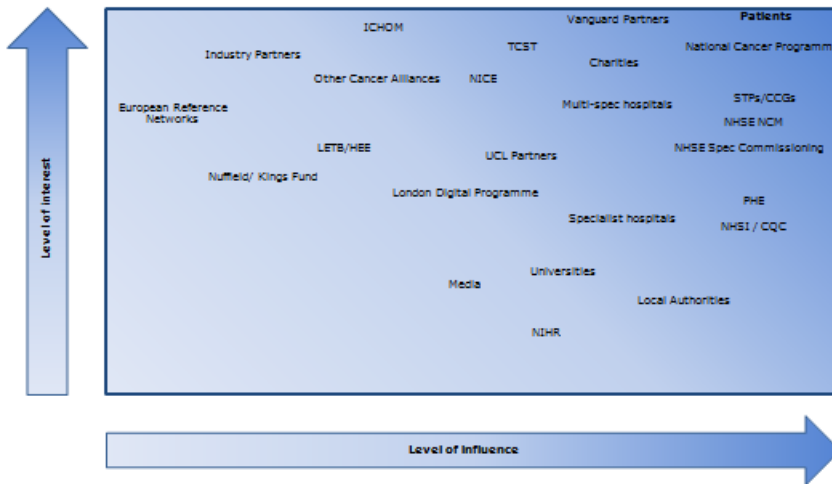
Level of interest

ICHOM

Vanguard Partners

Patients

Industry Partners

TCST

National Cancer Programm

Charities

Other Cancer Alliances

NICE

European Reference Networks

Multi-spec hospitals

STPs/CCGs

NHSE NCM

LETB/HEE

UCL Partners

NHSE Spec Commissioning

Nuffield/ Kings Fund

London Digital Programme

PHE

Specialist hospitals

NHSI / CQC

Universities

Media

Local Authorities

NIHR

Level of influence